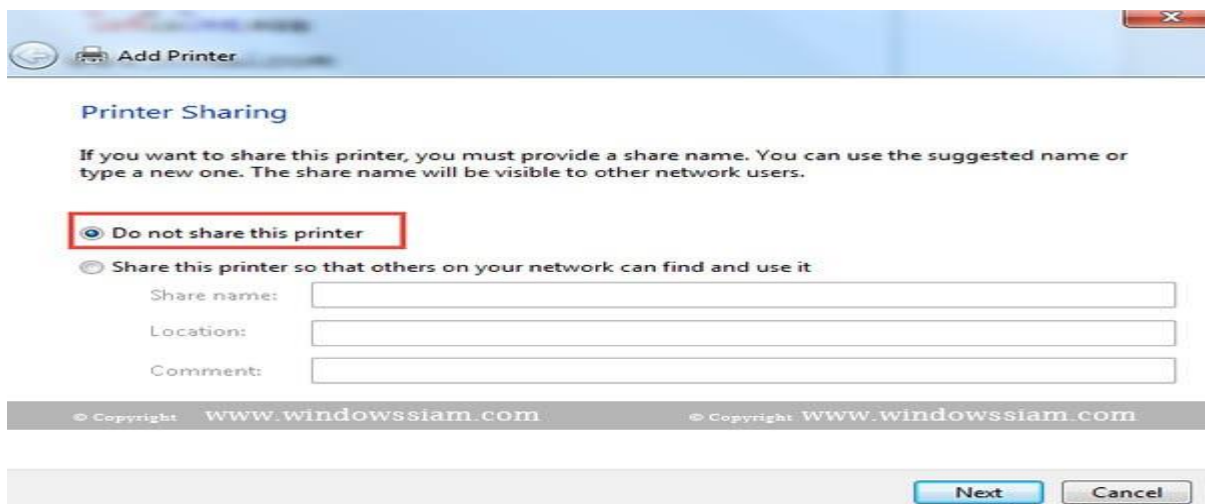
Add Printer

Printer Sharing

If you want to share this printer, you must provide a share name. You can use the suggested name or type a new one. The share name will be visible to other network users.

Do not share this printer

Share this printer so that others on your network can find and use it

Share name:

Location:

Comment:

© Copyright www.windowssiam.com © Copyright www.windowssiam.com

Next Cancel